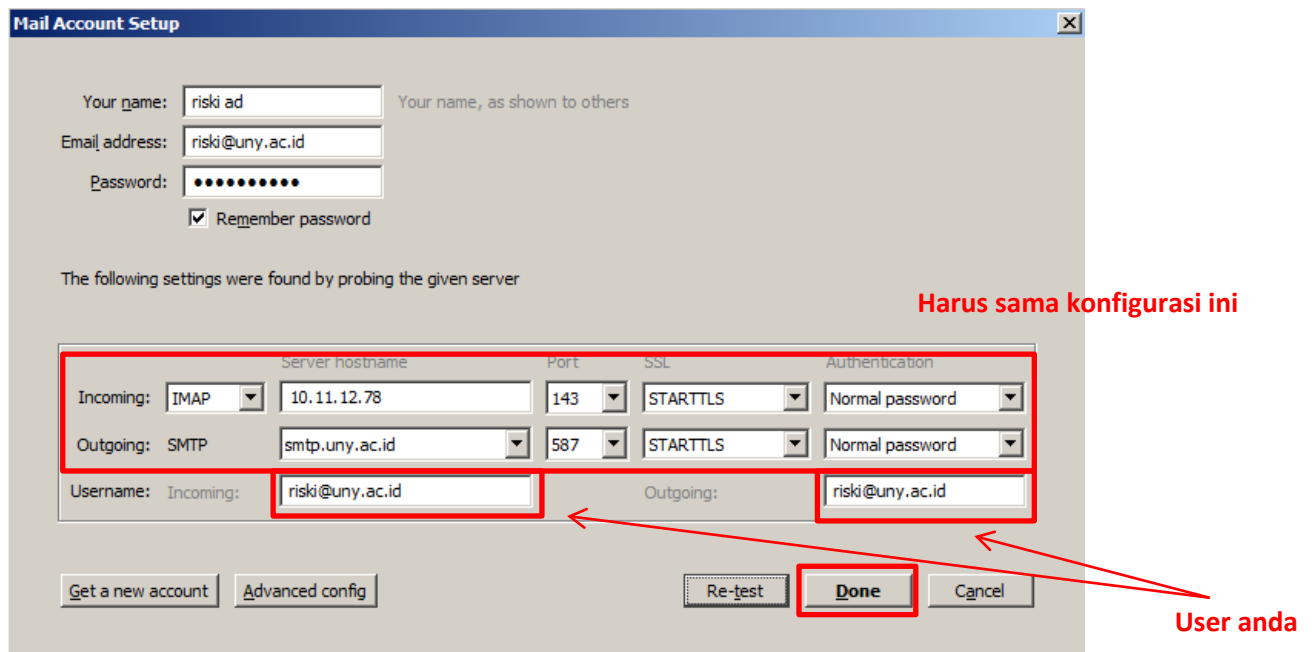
Mail Account Setup

Your name: riski ad Your name, as shown to others

Email address: riski@uny.ac.id

Password: ●●●●●●●●●●●

Remember password

The following settings were found by probing the given server

Harus sama konfigurasi ini

| | | Server hostname | Port | SSL | Authentication |
|---|---|---|---|---|---|
| Incoming: | IMAP | 10.11.12.78 | 143 | STARTTLS | Normal password |
| Outgoing: | SMTP | smtp.uny.ac.id | 587 | STARTTLS | Normal password |

Username: Incoming: riski@uny.ac.id Outgoing: riski@uny.ac.id

Get a new account Advanced config Re-test Done Cancel

User anda